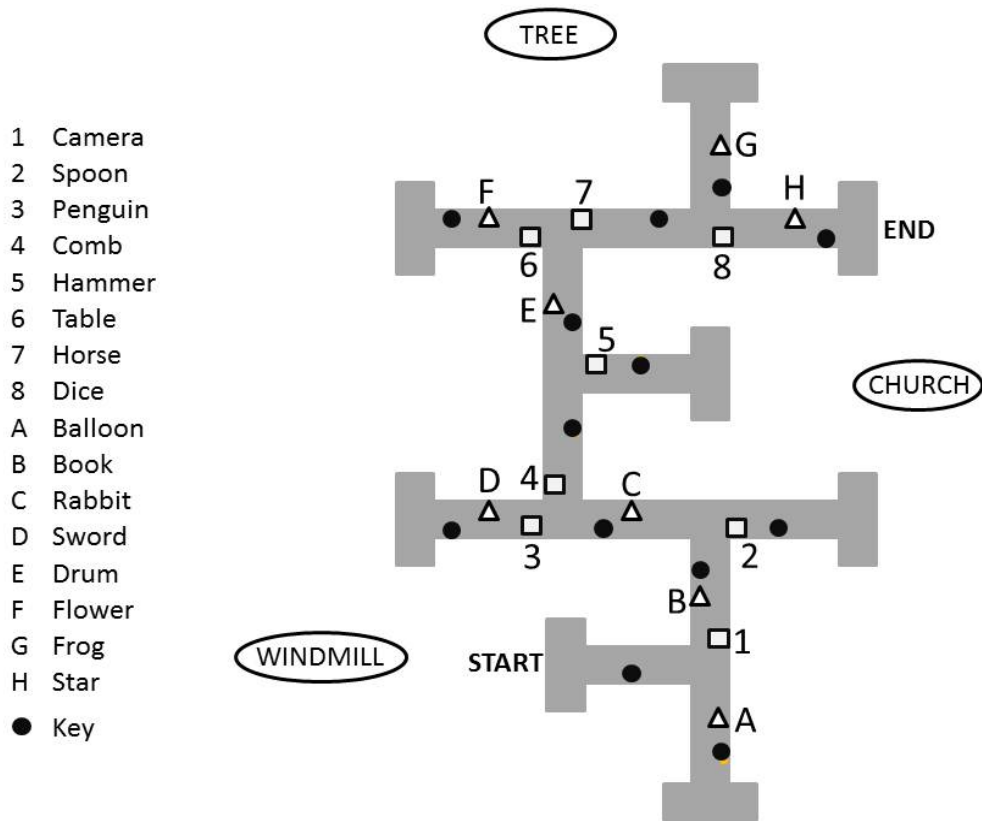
1 Camera
2 Spoon
3 Penguin
4 Comb
5 Hammer
6 Table
7 Horse
8 Dice
A Balloon
B Book
C Rabbit
D Sword
E Drum
F Flower
G Frog
H Star
● Key

TREE

G
F 7 H
END
6 8
E
5
CHURCH
D 4 C
3 2
B
1
WINDMILL
START
A